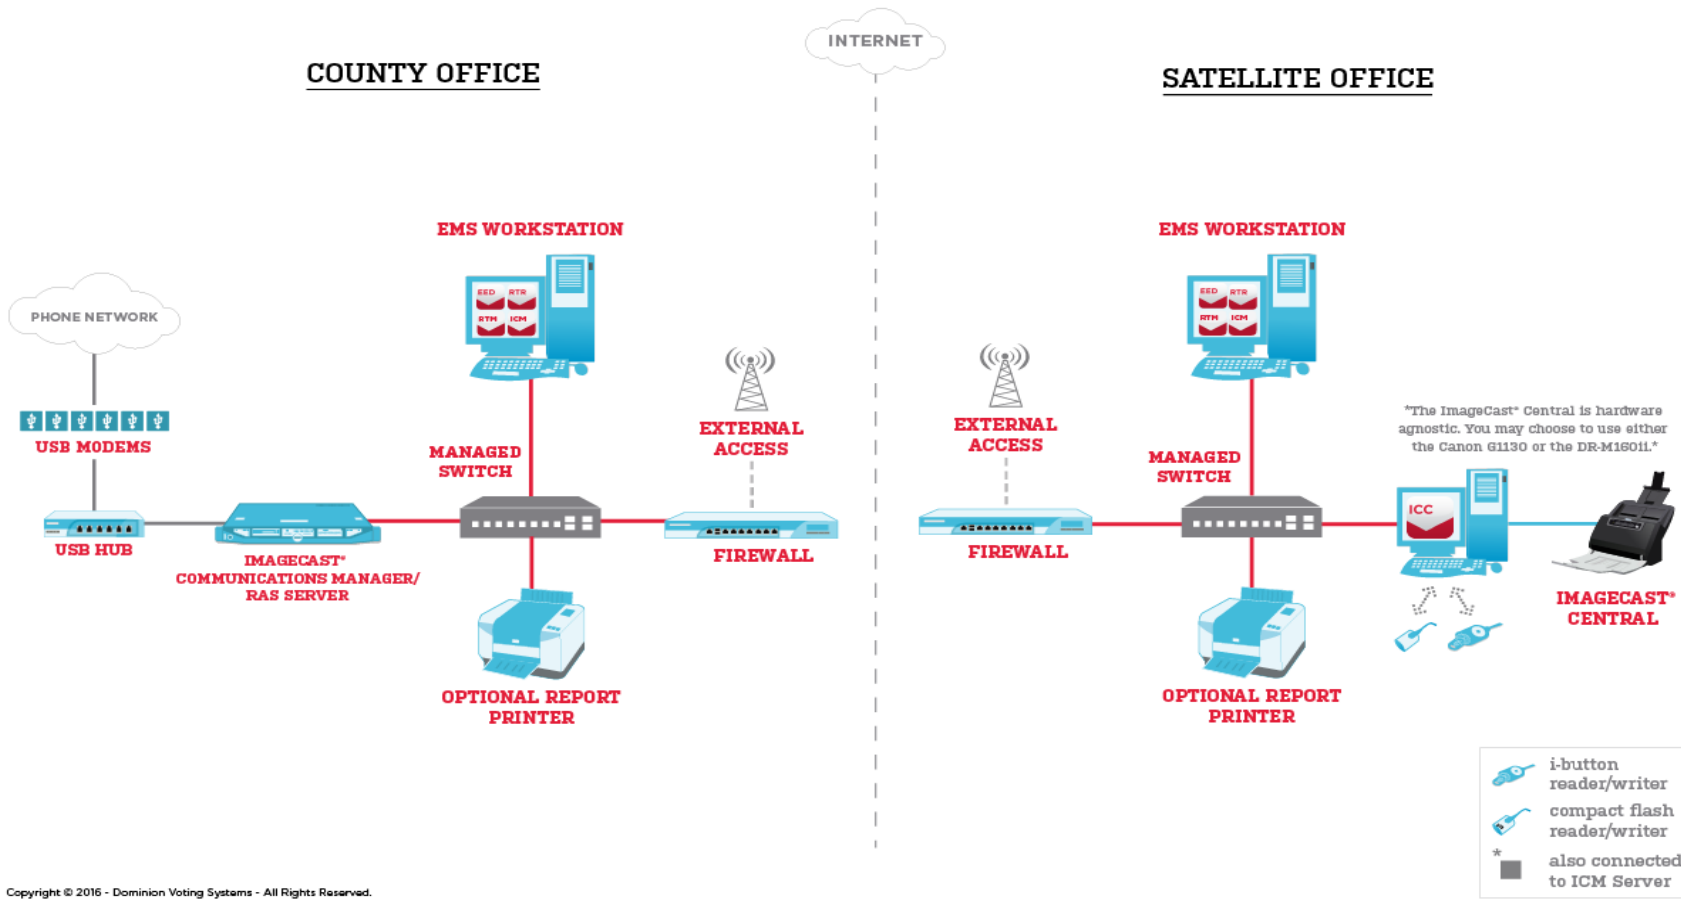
INTERNET

COUNTY OFFICE

SATELLITE OFFICE

EMS WORKSTATION

EED RTR RTM ICM

PHONE NETWORK

USB MODEMS

MANAGED SWITCH

EXTERNAL ACCESS

USB HUB

IMAGECAST* COMMUNICATIONS MANAGER/ RAS SERVER

FIREWALL

OPTIONAL REPORT PRINTER

EMS WORKSTATION

EED RTR RTM ICM

EXTERNAL ACCESS

MANAGED SWITCH

FIREWALL

*The ImageCast* Central is hardware agnostic. You may choose to use either the Canon G1130 or the DR-M160II.*

ICC

IMAGECAST* CENTRAL

OPTIONAL REPORT PRINTER

i-button reader/writer

compact flash reader/writer

* also connected to ICM Server

Copyright © 2016 - Dominion Voting Systems - All Rights Reserved.